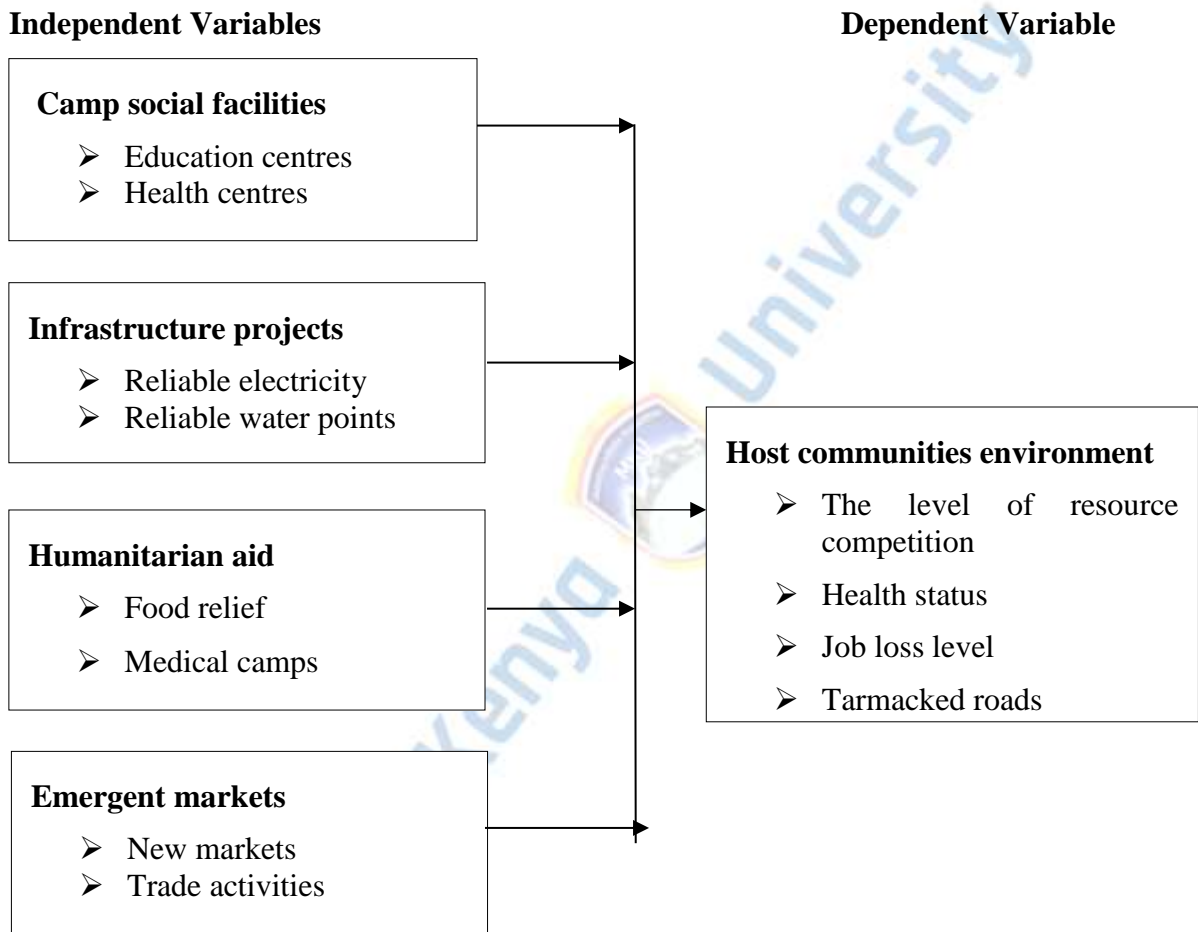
**Independent Variables**

**Dependent Variable**

**Camp social facilities**
- Education centres
- Health centres

**Infrastructure projects**
- Reliable electricity
- Reliable water points

**Humanitarian aid**
- Food relief
- Medical camps

**Emergent markets**
- New markets
- Trade activities

**Host communities environment**
- The level of resource competition
- Health status
- Job loss level
- Tarmacked roads

Kenya University